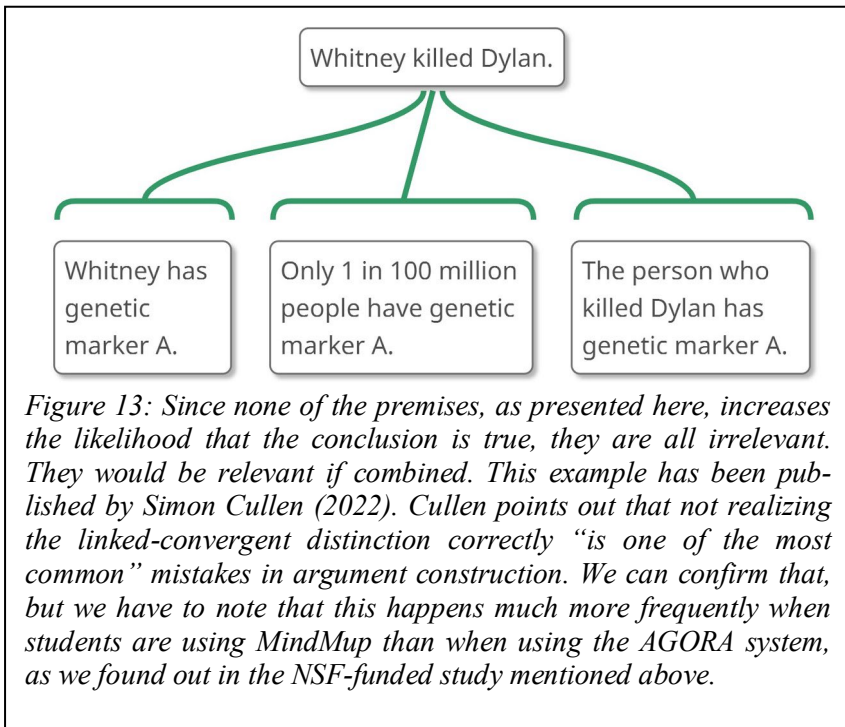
Whitney killed Dylan.

Whitney has genetic marker A.

Only 1 in 100 million people have genetic marker A.

The person who killed Dylan has genetic marker A.

Figure 13: Since none of the premises, as presented here, increases the likelihood that the conclusion is true, they are all irrelevant. They would be relevant if combined. This example has been published by Simon Cullen (2022). Cullen points out that not realizing the linked-convergent distinction correctly "is one of the most common" mistakes in argument construction. We can confirm that, but we have to note that this happens much more frequently when students are using MindMup than when using the AGORA system, as we found out in the NSF-funded study mentioned above.